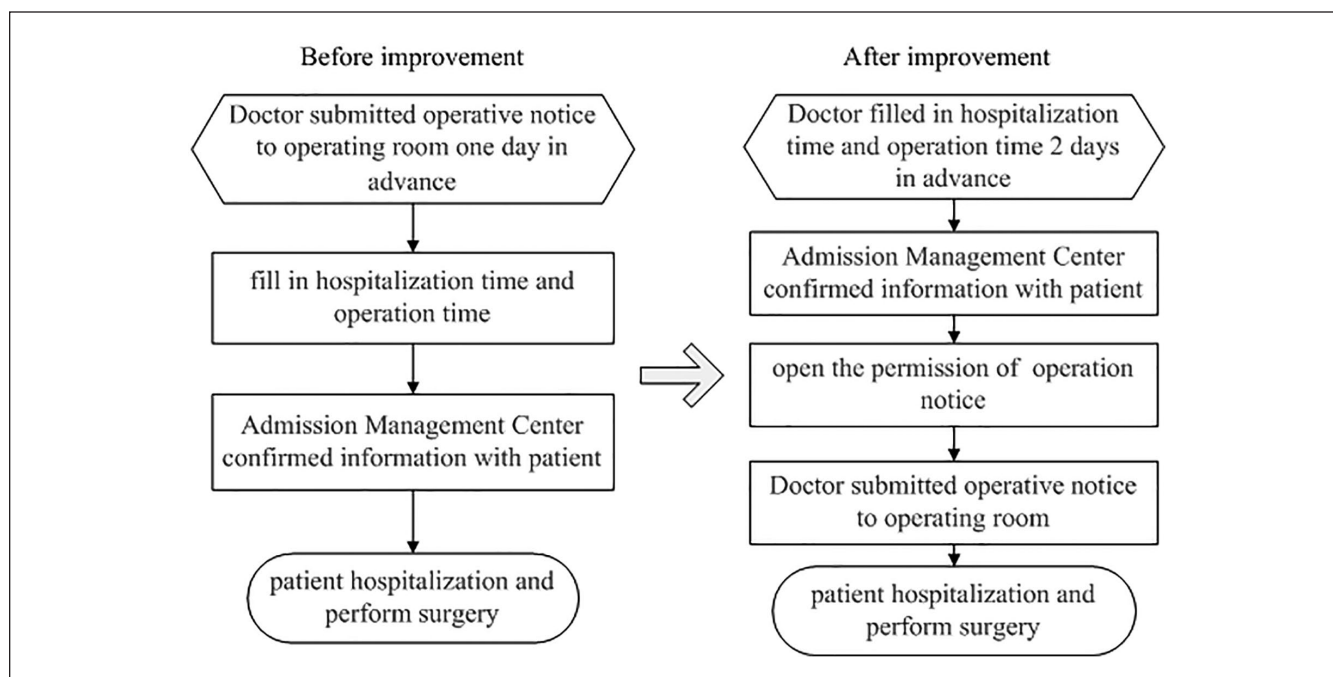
Before improvement

Doctor submitted operative notice to operating room one day in advance

fill in hospitalization time and operation time

Admission Management Center confirmed information with patient

patient hospitalization and perform surgery

After improvement

Doctor filled in hospitalization time and operation time 2 days in advance

Admission Management Center confirmed information with patient

open the permission of operation notice

Doctor submitted operative notice to operating room

patient hospitalization and perform surgery